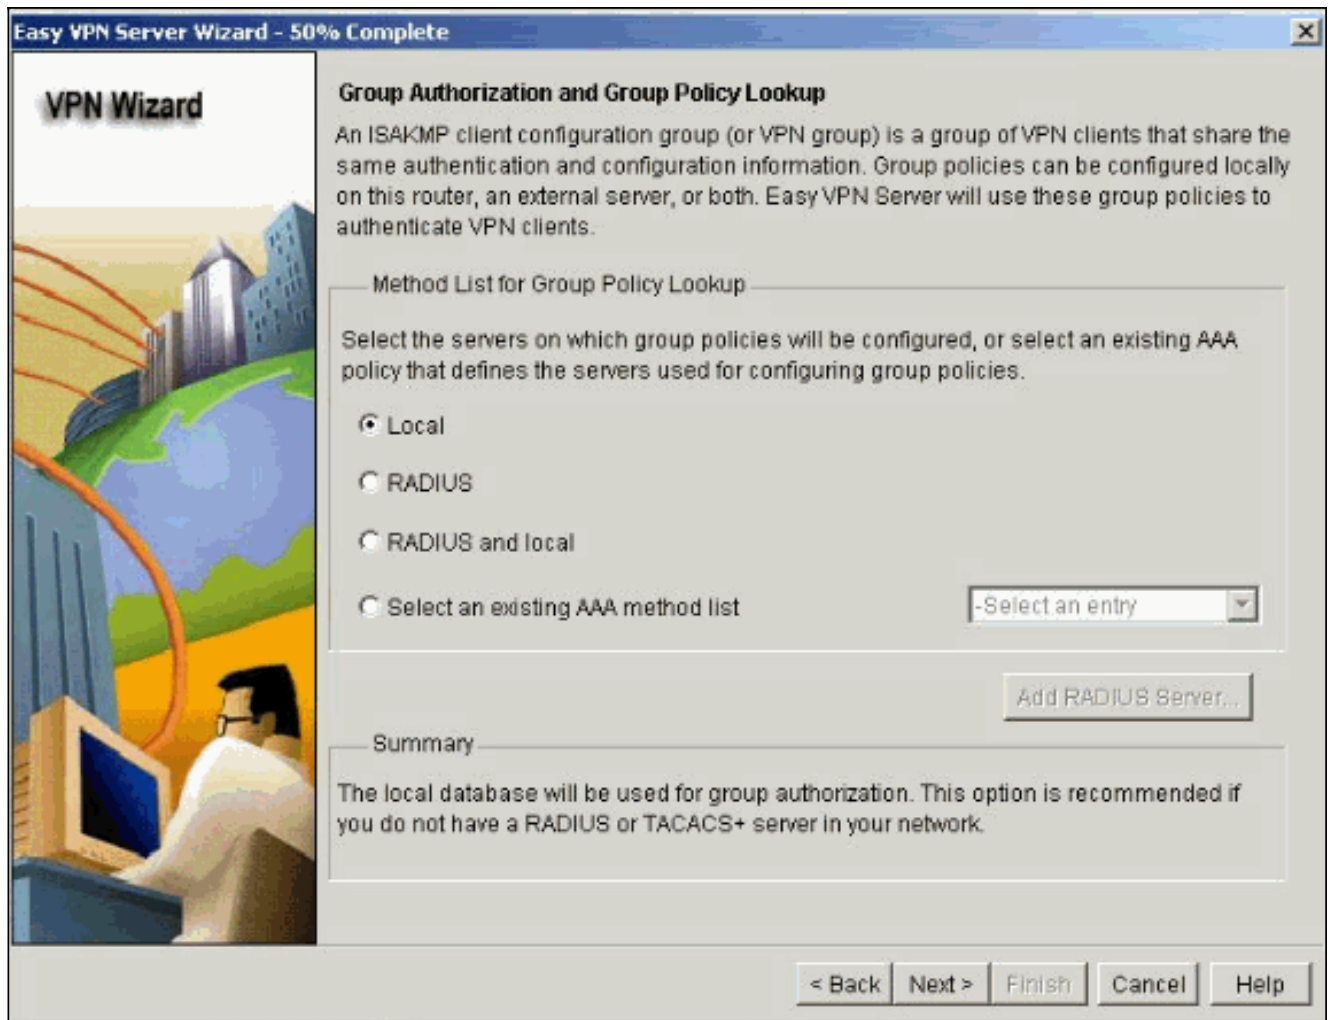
Easy VPN Server Wizard - 50% Complete

VPN Wizard

Group Authorization and Group Policy Lookup

An ISAKMP client configuration group (or VPN group) is a group of VPN clients that share the same authentication and configuration information. Group policies can be configured locally on this router, an external server, or both. Easy VPN Server will use these group policies to authenticate VPN clients.

Method List for Group Policy Lookup

Select the servers on which group policies will be configured, or select an existing AAA policy that defines the servers used for configuring group policies.

Local

RADIUS

RADIUS and local

Select an existing AAA method list

-Select an entry

Add RADIUS Server...

Summary

The local database will be used for group authorization. This option is recommended if you do not have a RADIUS or TACACS+ server in your network.

< Back Next > Finish Cancel Help